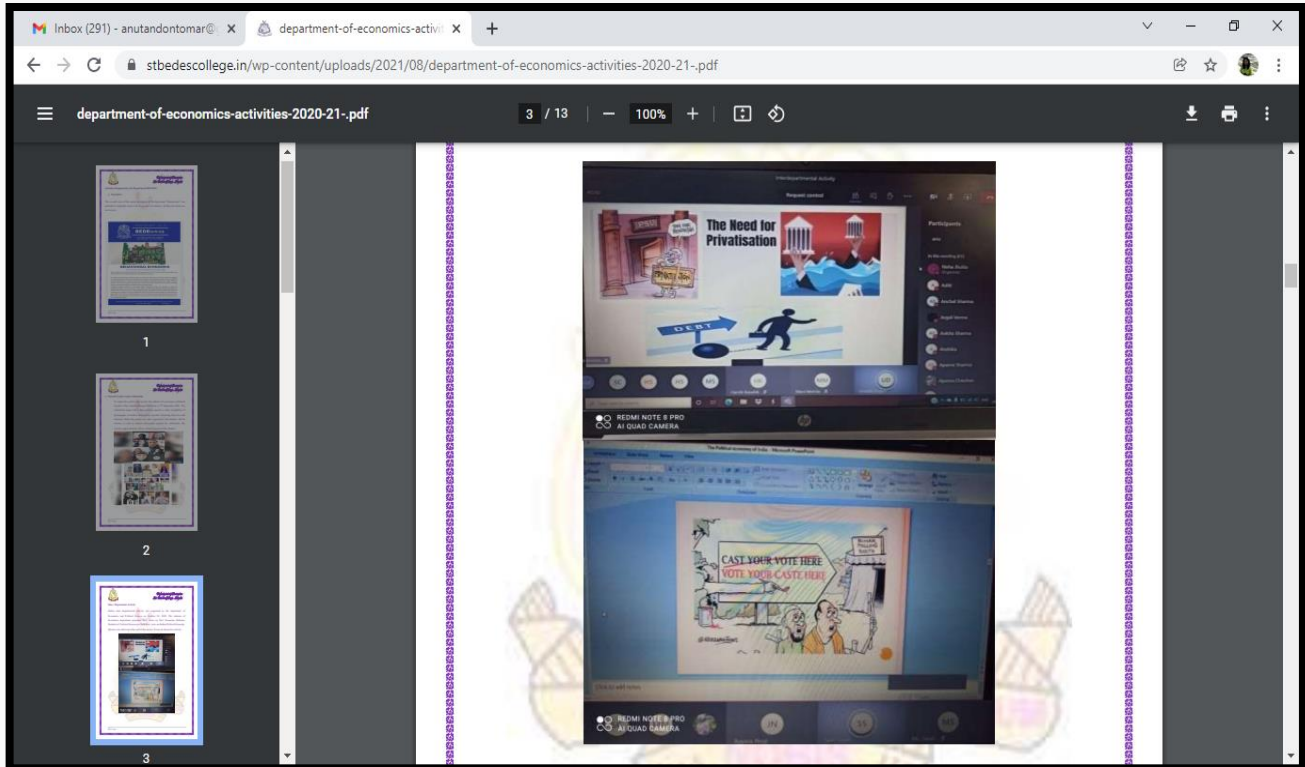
Inbox (291) - anutandontomar@ ×
department-of-economics-activit ×
+

stbedescollege.in/wp-content/uploads/2021/08/department-of-economics-activities-2020-21-.pdf

department-of-economics-activities-2020-21-.pdf
3 / 13 | − 100% +

1
2
3

Request control

The Need for Privatisation

DEBT

Participants

REDMI NOTE 8 PRO
AI QUAD CAMERA

CAST YOUR VOTE HERE
VOTE YOUR CASTE HERE

REDMI NOTE 8 PRO
AI QUAD CAMERA